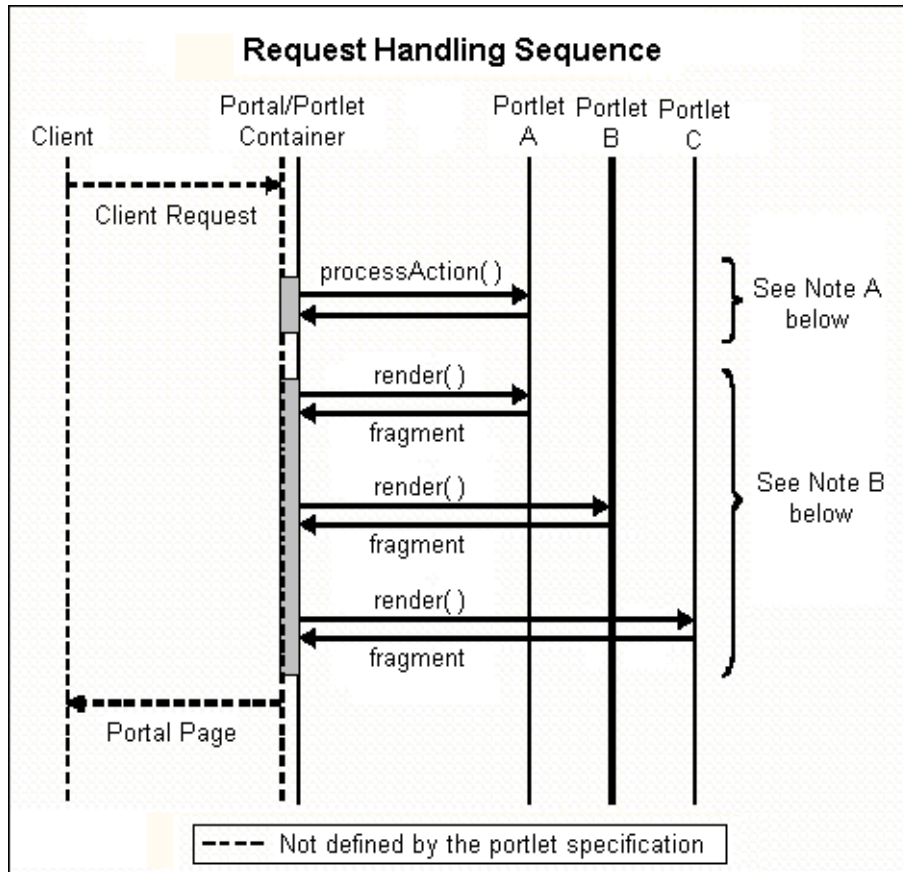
Request Handling Sequence

Client

Portal/Portlet Container

Portlet A

Portlet B

Portlet C

Client Request

processAction( )

See Note A below

render( )

fragment

render( )

fragment

render( )

fragment

See Note B below

Portal Page

---- Not defined by the portlet specification